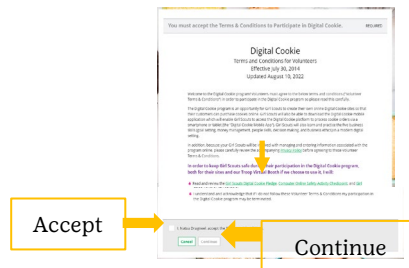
You must accept the Terms & Conditions to Participate in Digital Cookie.

REQUIRED

Digital Cookie
Terms and Conditions for Volunteers
Effective July 30, 2014
Updated August 10, 2022

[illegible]

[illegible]

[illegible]

In order to keep Girl Scouts safe during their participation in the Digital Cookie program, both for their sites and our Troop Virtual Booth if we choose to use it, I will:

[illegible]

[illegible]

I, Kelsey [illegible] accept the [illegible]

Cancel Continue

Accept

Continue